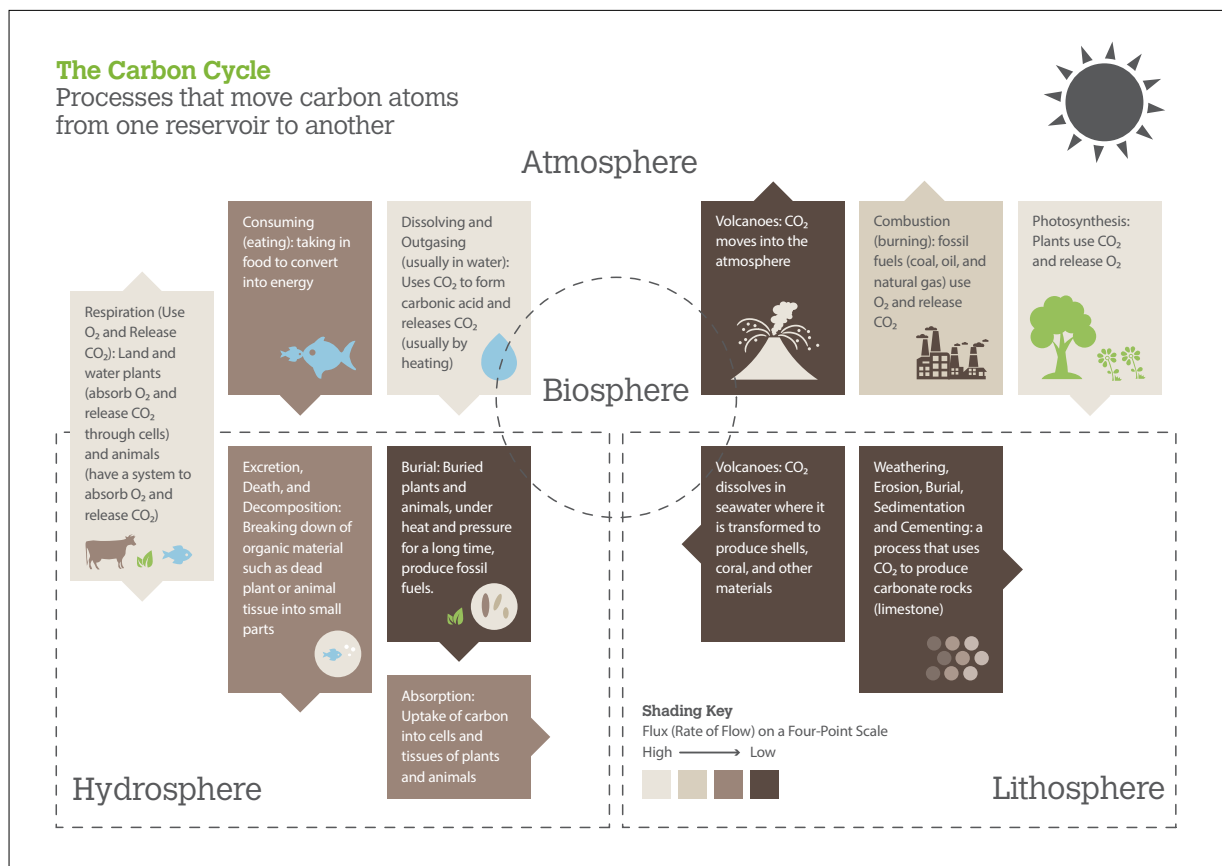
The Carbon Cycle
Processes that move carbon atoms from one reservoir to another

Atmosphere

Respiration (Use $O_2$ and Release $CO_2$): Land and water plants (absorb $O_2$ and release $CO_2$ through cells) and animals (have a system to absorb $O_2$ and release $CO_2$)

Consuming (eating): taking in food to convert into energy

Dissolving and Outgasing (usually in water): Uses $CO_2$ to form carbonic acid and releases $CO_2$ (usually by heating)

Volcanoes: $CO_2$ moves into the atmosphere

Combustion (burning): fossil fuels (coal, oil, and natural gas) use $O_2$ and release $CO_2$

Photosynthesis: Plants use $CO_2$ and release $O_2$

Biosphere

Excretion, Death, and Decomposition: Breaking down of organic material such as dead plant or animal tissue into small parts

Burial: Buried plants and animals, under heat and pressure for a long time, produce fossil fuels.

Volcanoes: $CO_2$ dissolves in seawater where it is transformed to produce shells, coral, and other materials

Weathering, Erosion, Burial, Sedimentation and Cementing: a process that uses $CO_2$ to produce carbonate rocks (limestone)

Absorption: Uptake of carbon into cells and tissues of plants and animals

Shading Key
Flux (Rate of Flow) on a Four-Point Scale
High → Low

Hydrosphere

Lithosphere